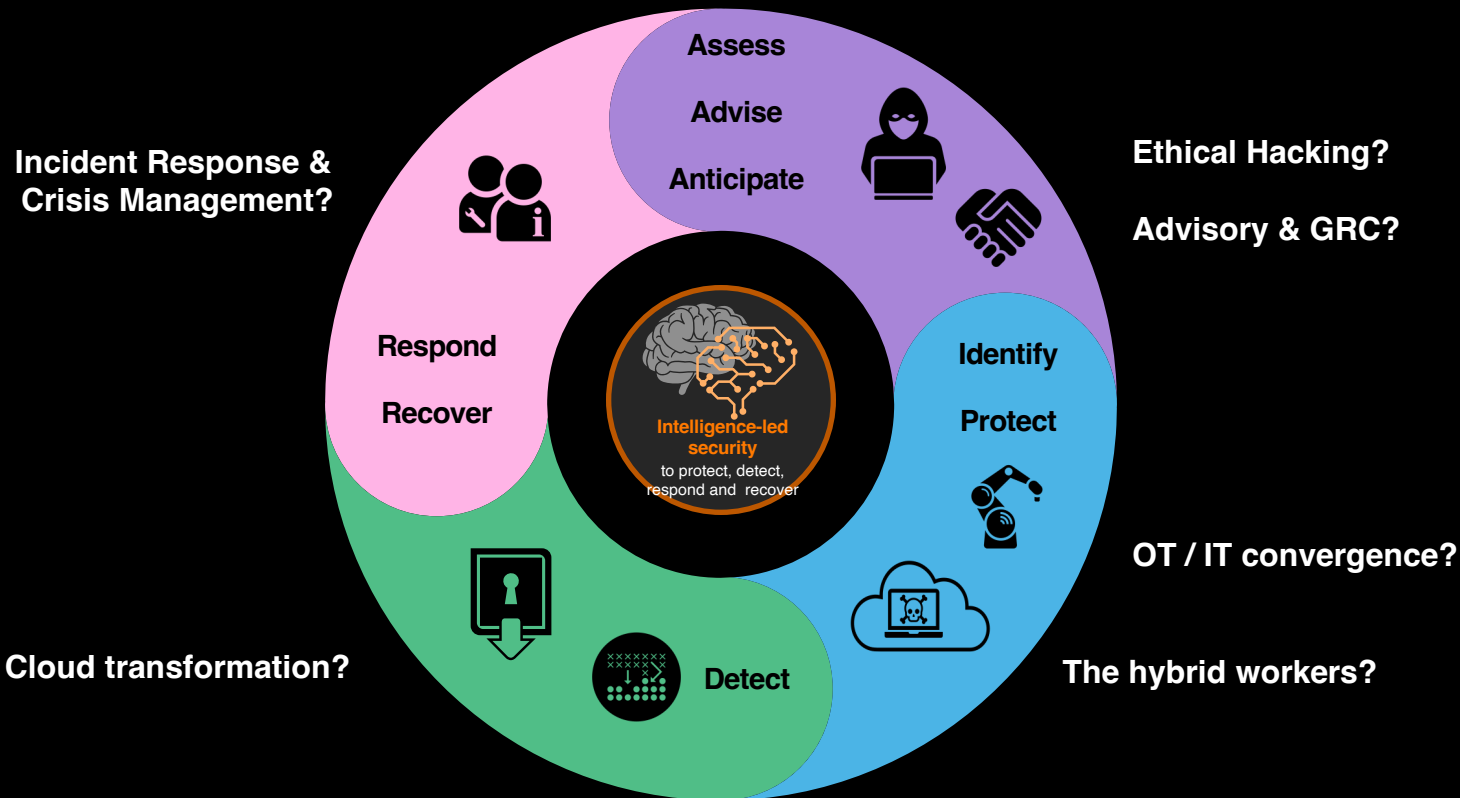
Incident Response & Crisis Management?

Assess

Advise

Anticipate

Ethical Hacking?

Advisory & GRC?

Respond

Recover

Intelligence-led security

to protect, detect, respond and recover

Identify

Protect

OT / IT convergence?

Cloud transformation?

Detect

The hybrid workers?